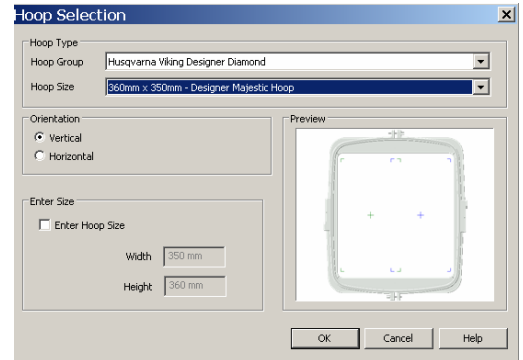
Hoop Selection

Hoop Type
Hoop Group Husqvarna Viking Designer Diamond
Hoop Size 360mm x 350mm - Designer Majestic Hoop

Orientation
Vertical
Horizontal

Preview

Enter Size
Enter Hoop Size
Width 350 mm
Height 360 mm

OK Cancel Help